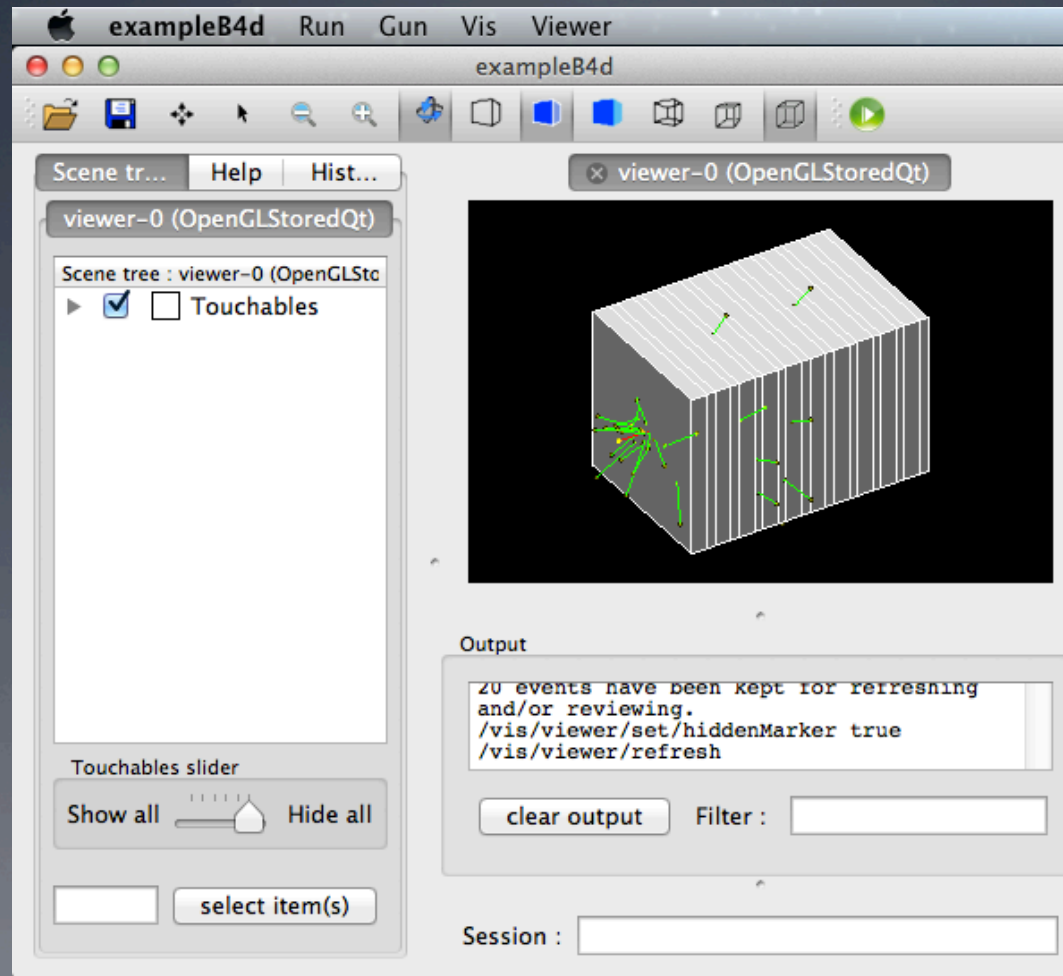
exampleB4d Run Gun Vis Viewer

exampleB4d

Scene tr... Help Hist...

viewer-0 (OpenGLStoredQt)

Scene tree : viewer-0 (OpenGLSto

Touchables

Touchables slider

Show all Hide all

select item(s)

viewer-0 (OpenGLStoredQt)

Output

20 events have been kept for refreshing and/or reviewing.
/vis/viewer/set/hiddenMarker true
/vis/viewer/refresh

clear output Filter :

Session :